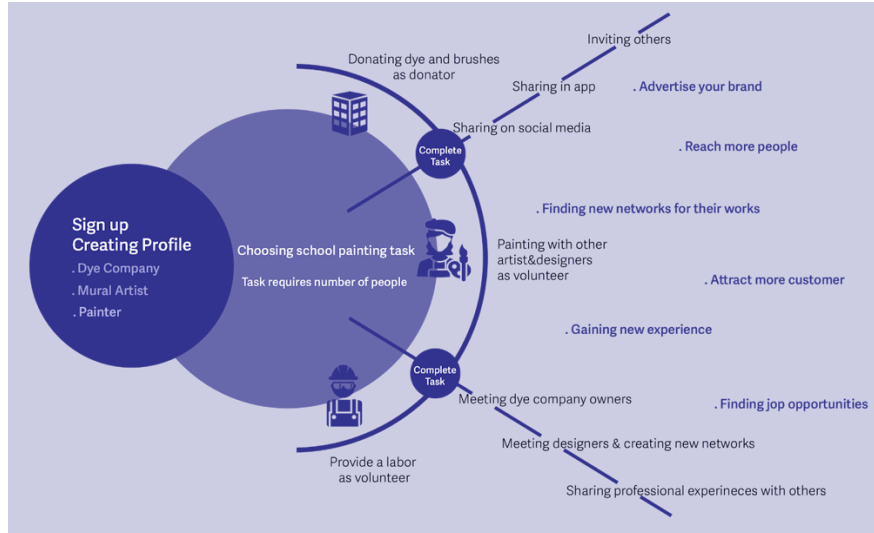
Sign up
Creating Profile
. Dye Company
. Mural Artist
. Painter

Choosing school painting task
Task requires number of people

Donating dye and brushes as donator

Complete Task

Inviting others
Sharing in app
Sharing on social media

. Advertise your brand
. Reach more people
. Finding new networks for their works

Painting with other artist&designers as volunteer

. Attract more customer
. Gaining new experience

Complete Task

Meeting dye company owners
. Finding jop opportunities
Meeting designers & creating new networks
Sharing professional experineces with others

Provide a labor as volunteer